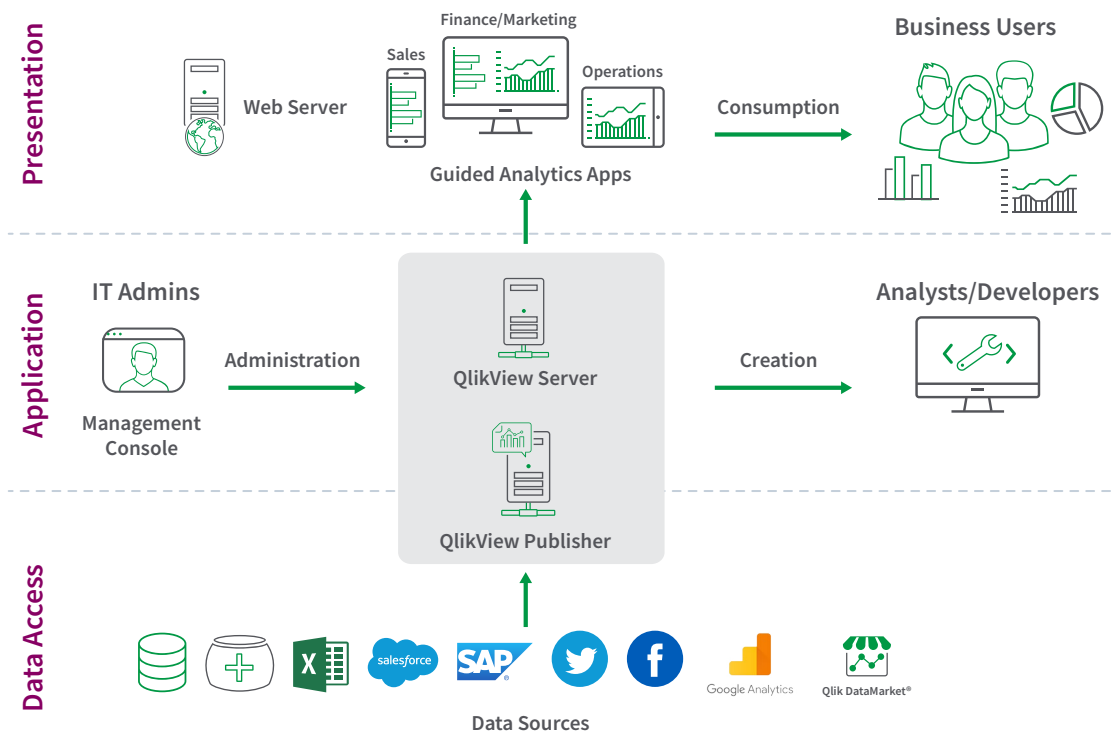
Presentation

Web Server

Finance/Marketing

Sales

Operations

Guided Analytics Apps

Consumption

Business Users

Application

IT Admins

Management Console

Administration

QlikView Server

QlikView Publisher

Creation

Analysts/Developers

Data Access

X

salesforce

SAP

f

Google Analytics

Qlik DataMarket®

Data Sources